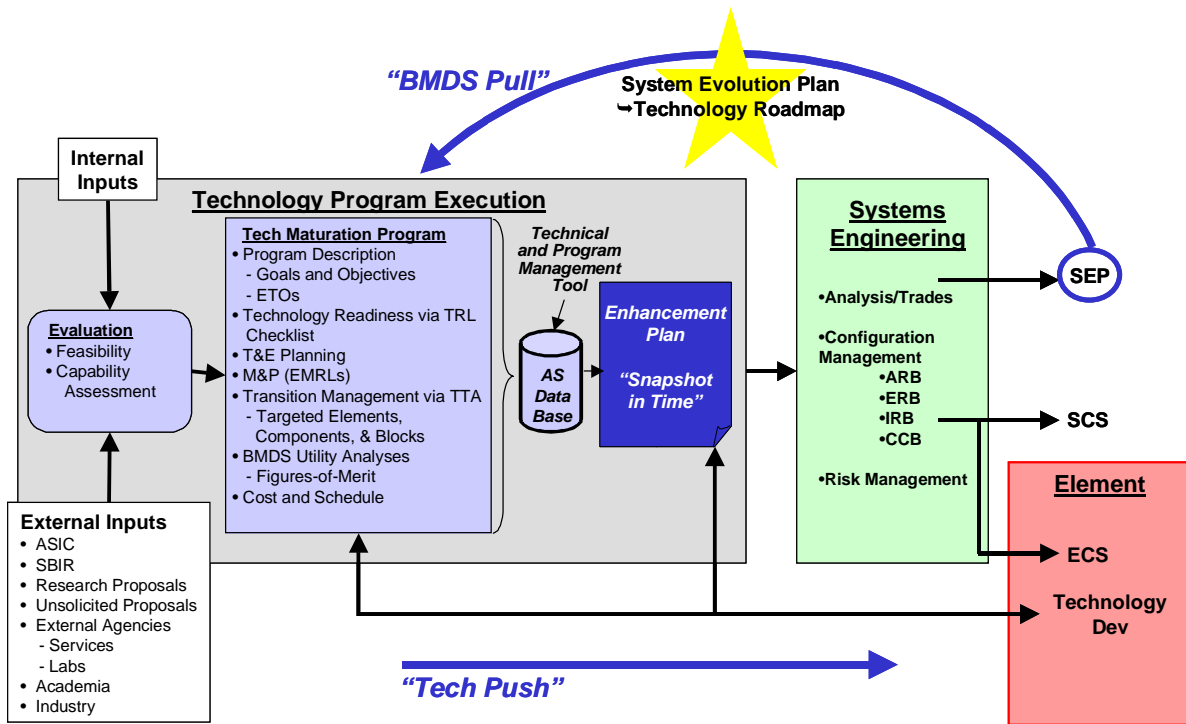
"BMDS Pull"

System Evolution Plan
↳Technology Roadmap

Internal Inputs

Technology Program Execution

Evaluation
• Feasibility
• Capability Assessment

Tech Maturation Program
• Program Description
- Goals and Objectives
- ETOs
• Technology Readiness via TRL Checklist
• T&E Planning
• M&P (EMRLs)
• Transition Management via TTA
- Targeted Elements, Components, & Blocks
• BMDS Utility Analyses
- Figures-of-Merit
• Cost and Schedule

Technical and Program Management Tool

AS Data Base

Enhancement Plan

"Snapshot in Time"

Systems Engineering

•Analysis/Trades

•Configuration Management
•ARB
•ERB
•IRB
•CCB

•Risk Management

SEP

SCS

Element

ECS

Technology Dev

External Inputs
• ASIC
• SBIR
• Research Proposals
• Unsolicited Proposals
• External Agencies
- Services
- Labs
• Academia
• Industry

"Tech Push"